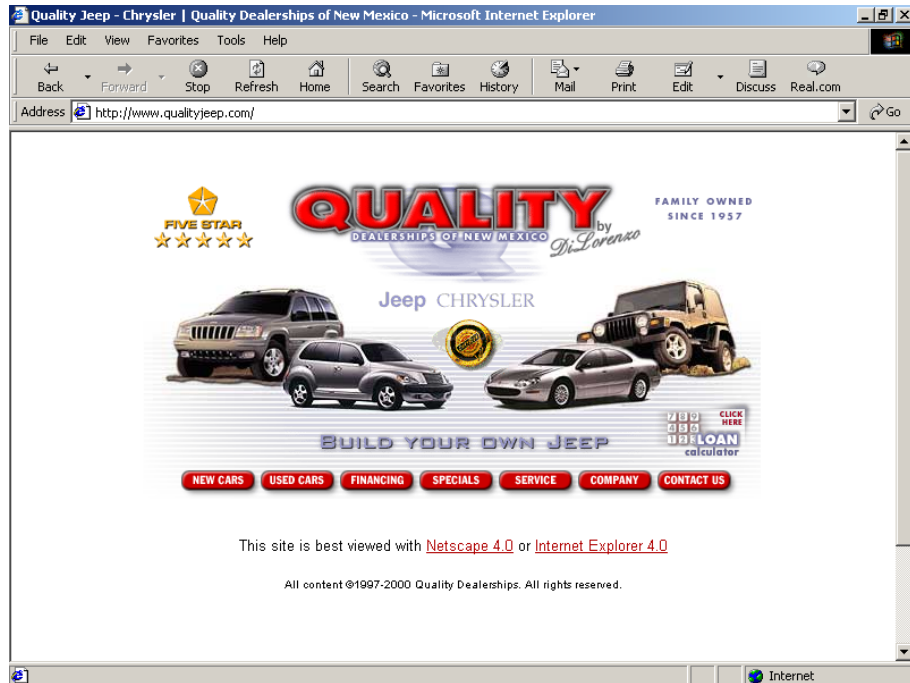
Quality Jeep - Chrysler | Quality Dealerships of New Mexico - Microsoft Internet Explorer

File Edit View Favorites Tools Help

Back Forward Stop Refresh Home Search Favorites History Mail Print Edit Discuss Real.com

Address http://www.qualityjeep.com/

Go

FIVE STAR

QUALITY by DiLorenzo

DEALERSHIPS OF NEW MEXICO

FAMILY OWNED SINCE 1957

Jeep CHRYSLER

BUILD YOUR OWN JEEP

CLICK HERE LOAN calculator

NEW CARS USED CARS FINANCING SPECIALS SERVICE COMPANY CONTACT US

This site is best viewed with Netscape 4.0 or Internet Explorer 4.0

All content ©1997-2000 Quality Dealerships. All rights reserved.

Internet